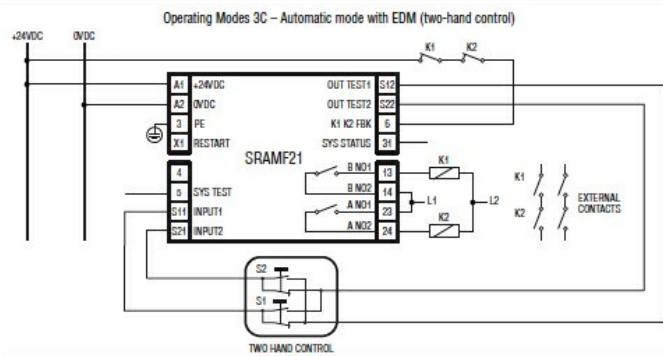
Operating Modes 3C – Automatic mode with EDM (two-hand control)

+24VDC
0VDC

K1
K2

A1 +24VDC
A2 0VDC
3 PE
X1 RESTART

OUT TEST1 S12
OUT TEST2 S22
K1 K2 FBK 5
SYS STATUS 31

SRAMF21

4
5 SYS TEST
S11 INPUT1
S21 INPUT2

B NO1 13
B NO2 14
A NO1 23
A NO2 24

K1
L1
L2
K2

K1
K2
EXTERNAL CONTACTS

S2
S1

TWO HAND CONTROL